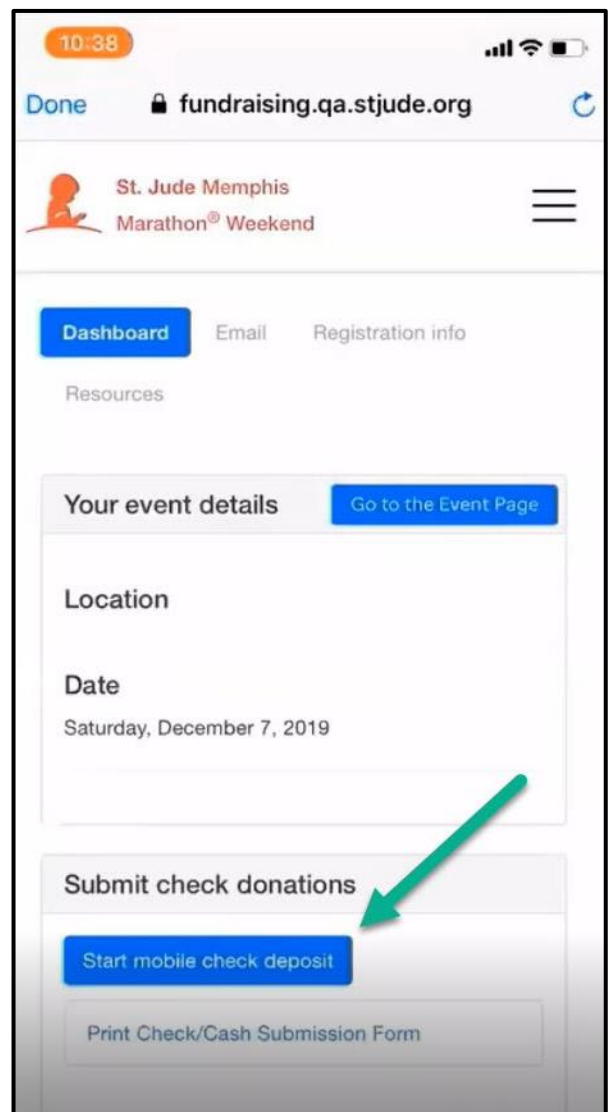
10:38

Done fundraising.qa.stjude.org

St. Jude Memphis Marathon® Weekend

Dashboard Email Registration info

Resources

Your event details

Go to the Event Page

Location

Date

Saturday, December 7, 2019

Submit check donations

Start mobile check deposit

Print Check/Cash Submission Form